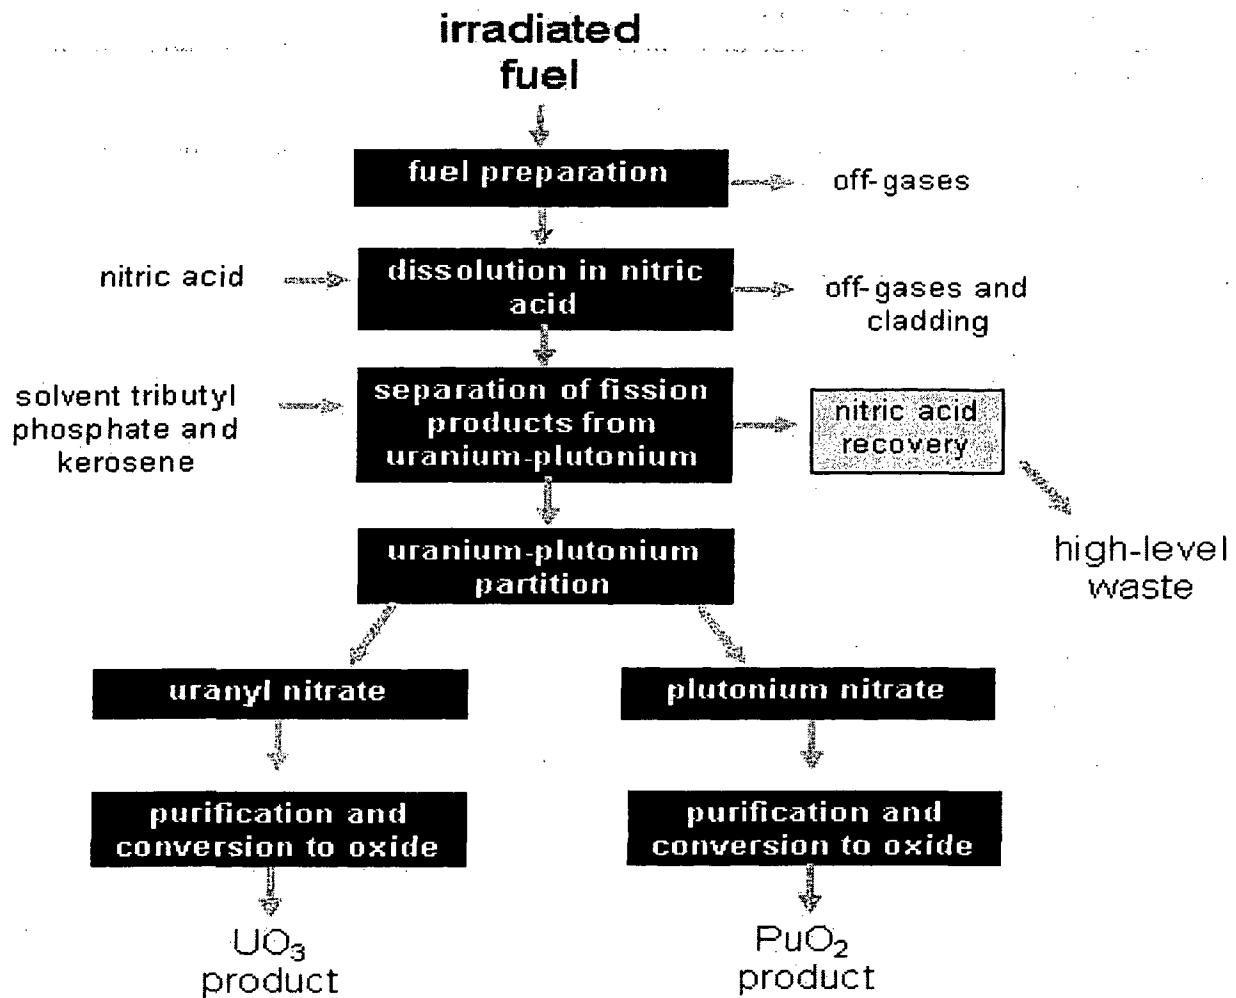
irradiated fuel

fuel preparation

off-gases

nitric acid

dissolution in nitric acid

off-gases and cladding

solvent tributyl phosphate and kerosene

separation of fission products from uranium-plutonium

nitric acid recovery

high-level waste

uranium-plutonium partition

uranyl nitrate

plutonium nitrate

purification and conversion to oxide

purification and conversion to oxide

$UO_3$ product

$PuO_2$ product